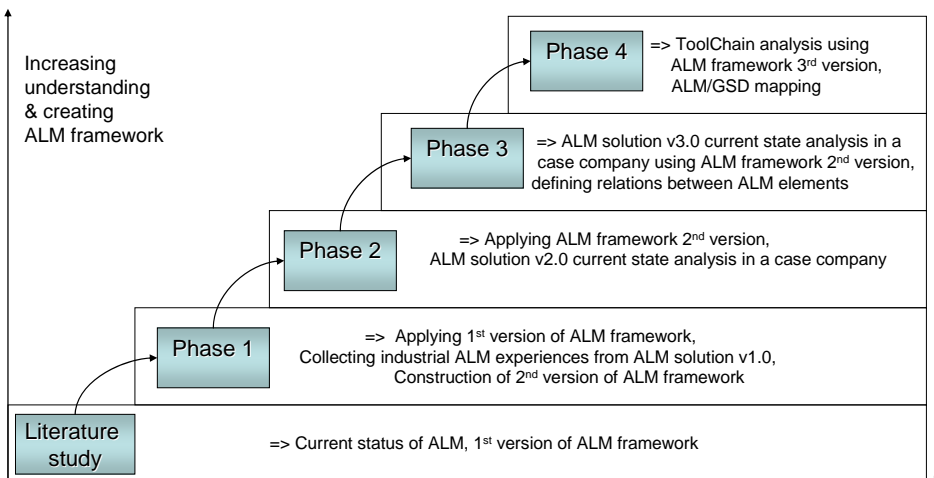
Increasing understanding & creating ALM framework

Phase 4 => ToolChain analysis using ALM framework 3$^{rd}$ version, ALM/GSD mapping

Phase 3 => ALM solution v3.0 current state analysis in a case company using ALM framework 2$^{nd}$ version, defining relations between ALM elements

Phase 2 => Applying ALM framework 2$^{nd}$ version, ALM solution v2.0 current state analysis in a case company

Phase 1 => Applying 1$^{st}$ version of ALM framework, Collecting industrial ALM experiences from ALM solution v1.0, Construction of 2$^{nd}$ version of ALM framework

Literature study => Current status of ALM, 1$^{st}$ version of ALM framework